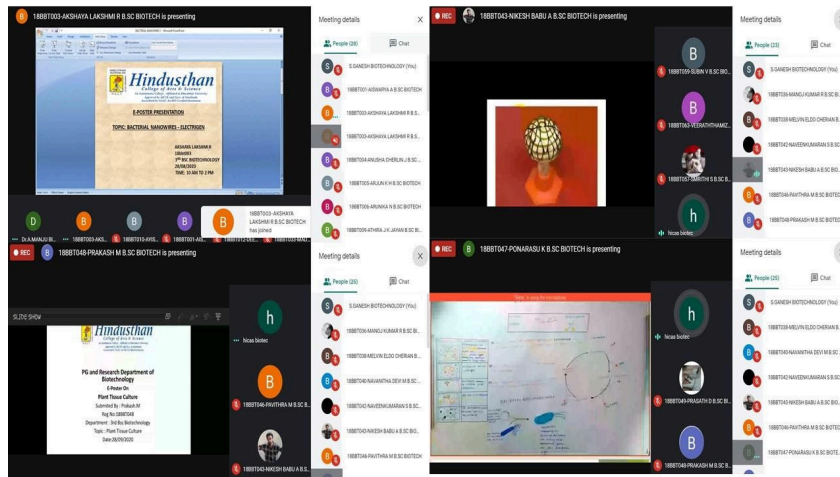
18BBT003-AKSHAYA LAKSHMI R B.SC BIOTECH is presenting

Hindusthan
College of Arts & Science

E-POSTER PRESENTATION

TOPIC: BACTERIAL NANOWIRES - ELECTRIGEN

AKSHAYA LAKSHMI R
18BBT003
3rd BSC BIOTECHNOLOGY
28/08/2020
TIME: 10 AM TO 2 PM

Meeting details
People (28)
Chat
S.GANESH BIOTECHNOLOGY (You)
18BBT001-AISWARYA A B.SC BIOTECH
18BBT003-AKSHAYA LAKSHMI R B.SC BIOTECH
18BBT003-AKSHAYA LAKSHMI R B.SC BIOTECH
18BBT004-ANUSHA CHERLIN J B.SC BIO...
18BBT005-ARJUN K H B.SC BIOTECH
18BBT006-ARUNIKA N B.SC BIOTECH
18BBT009-ATHIRA J K JAYAN B.SC BI...

18BBT003-AKSHAYA LAKSHMI R B.SC BIOTECH has joined

Dr.A.MANJU BI... 18BBT003-AKS... 18BBT010-AYIS... 18BBT001-AIS...

REC 18BBT043-NIKESH BABU A B.SC BIOTECH is presenting
18BBT059-SUBIN V B.SC BIO...
18BBT063-VEERATHTHAMIZ...
18BBT057-SMRITHI S B.SC BI...
hicas biotec

Meeting details
People (23)
Chat
S.GANESH BIOTECHNOLOGY (You)
18BBT036-MANOJ KUMAR R B.SC BI...
18BBT038-MELVIN ELDO CHERIAN B...
18BBT042-NAVEENKUMARAN S B.SC...
18BBT043-NIKESH BABU A B.SC BIO...
18BBT046-PAVITHRA M B.SC BIOTEC...
18BBT048-PRAKASH M B.SC BIOTEC...

REC 18BBT048-PRAKASH M B.SC BIOTECH is presenting
SLIDE SHOW

Hindusthan
College of Arts & Science
PG and Research Department of Biotechnology
E-Poster On
Plant Tissue Culture
Submitted By : Prakash.M
Reg No:18BBT048
Department : 3rd Bsc Biotechnology
Topic : Plant Tissue Culture
Date:28/09/2020

hicas biotec
18BBT046-PAVITHRA M B.SC B...
18BBT043-NIKESH BABU A B.S...

Meeting details
People (25)
Chat
S.GANESH BIOTECHNOLOGY (You)
18BBT036-MANOJ KUMAR R B.SC BI...
18BBT038-MELVIN ELDO CHERIAN B...
18BBT040-NAVANITHA DEVI M B.SC...
18BBT042-NAVEENKUMARAN S B.SC...
18BBT043-NIKESH BABU A B.SC BIO...
18BBT046-PAVITHRA M B.SC BIOTECH

REC 18BBT047-PONARASU K B.SC BIOTECH is presenting
hicas biotec
18BBT049-PRASATH D B.SC BI...
18BBT048-PRAKASH M B.SC BI...

Meeting details
People (26)
Chat
S.GANESH BIOTECHNOLOGY (You)
18BBT038-MELVIN ELDO CHERIAN B...
18BBT040-NAVANITHA DEVI M B.SC...
18BBT042-NAVEENKUMARAN S B.SC...
18BBT043-NIKESH BABU A B.SC BIO...
18BBT046-PAVITHRA M B.SC BIOTEC...
18BBT047-PONARASU K B.SC BIOTE...